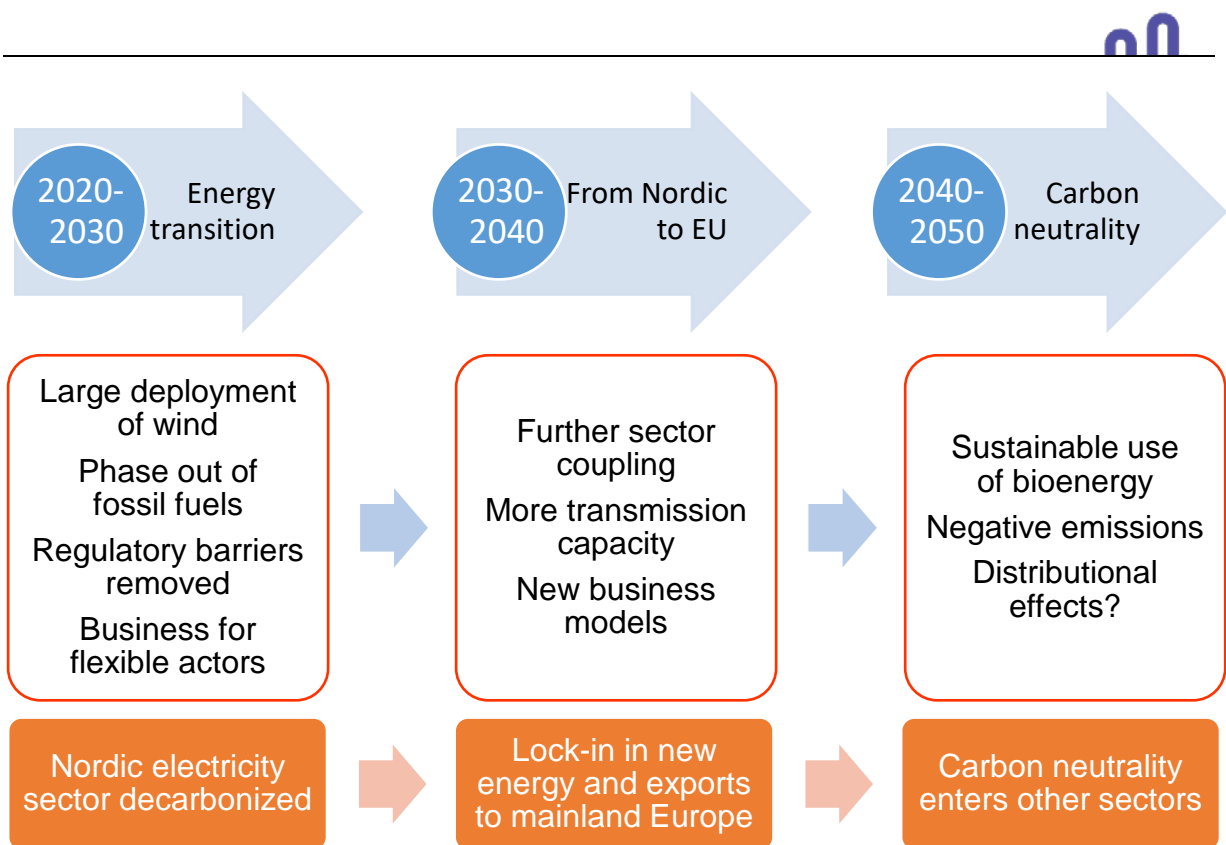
2020-2030 Energy transition

2030-2040 From Nordic to EU

2040-2050 Carbon neutrality

Large deployment of wind

Phase out of fossil fuels

Regulatory barriers removed

Business for flexible actors

Further sector coupling

More transmission capacity

New business models

Sustainable use of bioenergy

Negative emissions

Distributional effects?

Nordic electricity sector decarbonized

Lock-in in new energy and exports to mainland Europe

Carbon neutrality enters other sectors